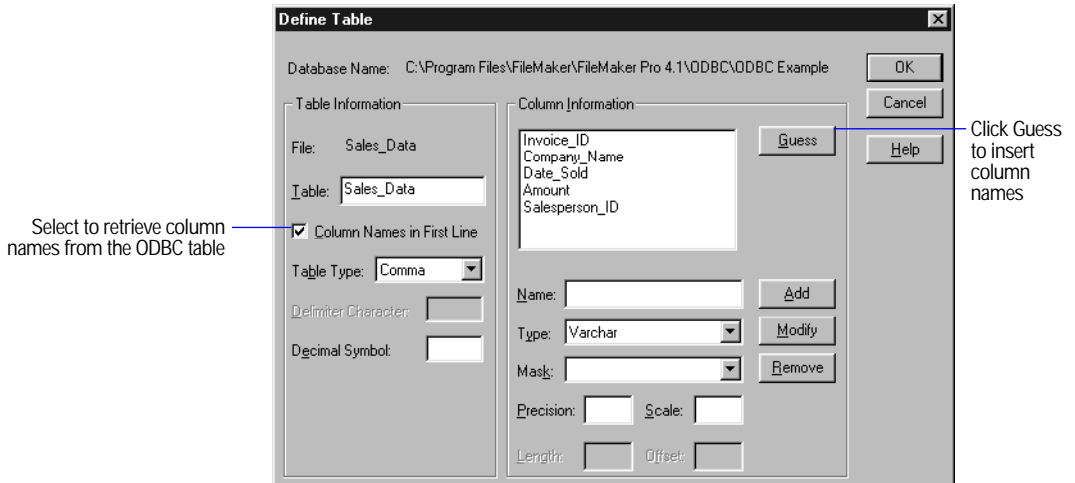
Define Table

Database Name: C:\Program Files\FileMaker\FileMaker Pro 4.1\ODBC\ODBC Example

OK

Cancel

Help

Table Information

File: Sales_Data

Table: Sales_Data

Column Names in First Line

Table Type: Comma

Delimiter Character:

Decimal Symbol:

Column Information

Invoice_ID
Company_Name
Date_Sold
Amount
Salesperson_ID

Guess

Name:

Add

Type: Varchar

Modify

Mask:

Remove

Precision:

Scale:

Length:

Offset:

Select to retrieve column names from the ODBC table

Click Guess to insert column names